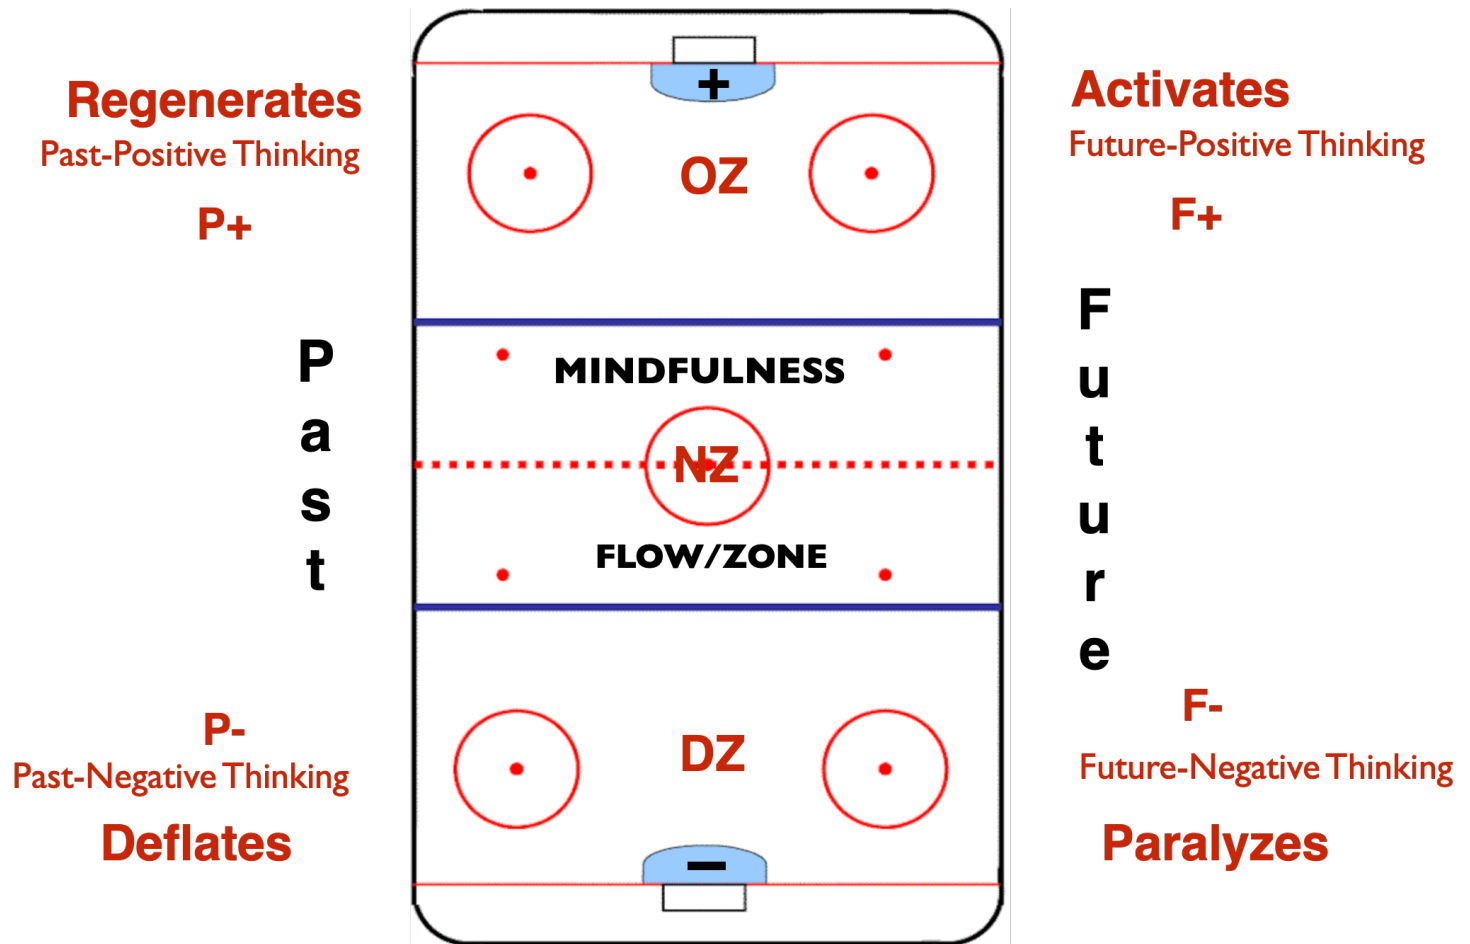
Regenerates
Past-Positive Thinking

P+

+

OZ

Activates
Future-Positive Thinking

F+

P
a
s
t

MINDFULNESS

NZ

FLOW/ZONE

F
u
t
u
r
e

P-
Past-Negative Thinking

Deflates

DZ

−

F-

Future-Negative Thinking

Paralyzes